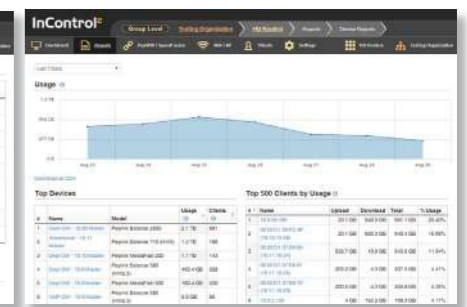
InControl²

Group Level

Dashboard

Reports

Settings

Usage

Top Devices

| # | Name | Model | Usage | Clients |
|---|---|---|---|---|
| 1 | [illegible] | Peplink Balance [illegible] | 2.1 TB | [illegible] |
| 2 | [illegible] | Peplink Balance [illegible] | 1.2 TB | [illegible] |
| 3 | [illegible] | Peplink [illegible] | 1.1 TB | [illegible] |
| 4 | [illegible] | Peplink Balance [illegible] | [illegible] | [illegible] |
| 5 | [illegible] | Peplink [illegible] | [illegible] | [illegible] |
| 6 | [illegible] | Peplink Balance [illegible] | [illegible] | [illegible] |

Top 500 Clients by Usage

| # | Name | Upload | Download | Total | % Usage |
|---|---|---|---|---|---|
| 1 | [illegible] | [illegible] | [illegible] | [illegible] | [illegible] |
| 2 | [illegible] | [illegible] | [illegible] | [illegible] | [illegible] |
| 3 | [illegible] | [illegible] | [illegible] | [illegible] | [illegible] |
| 4 | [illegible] | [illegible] | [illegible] | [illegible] | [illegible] |
| 5 | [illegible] | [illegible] | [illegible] | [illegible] | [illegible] |
| 6 | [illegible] | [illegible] | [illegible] | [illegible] | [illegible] |